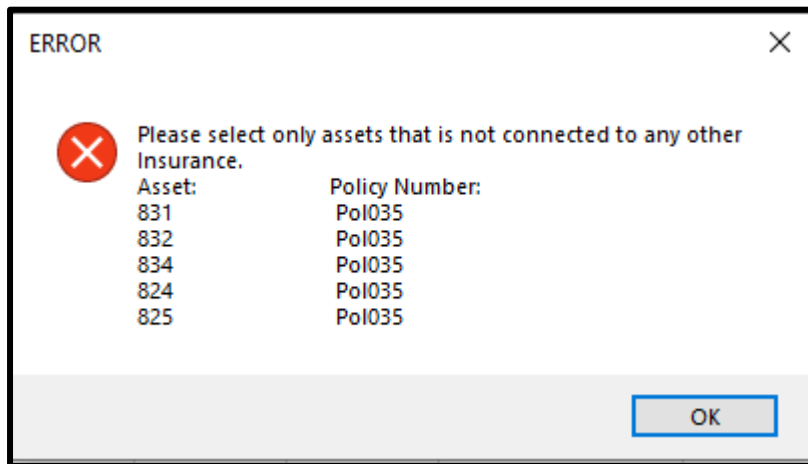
ERROR

×

Please select only assets that is not connected to any other Insurance.

| Asset: | Policy Number: |
|---|---|
| 831 | Pol035 |
| 832 | Pol035 |
| 834 | Pol035 |
| 824 | Pol035 |
| 825 | Pol035 |

OK